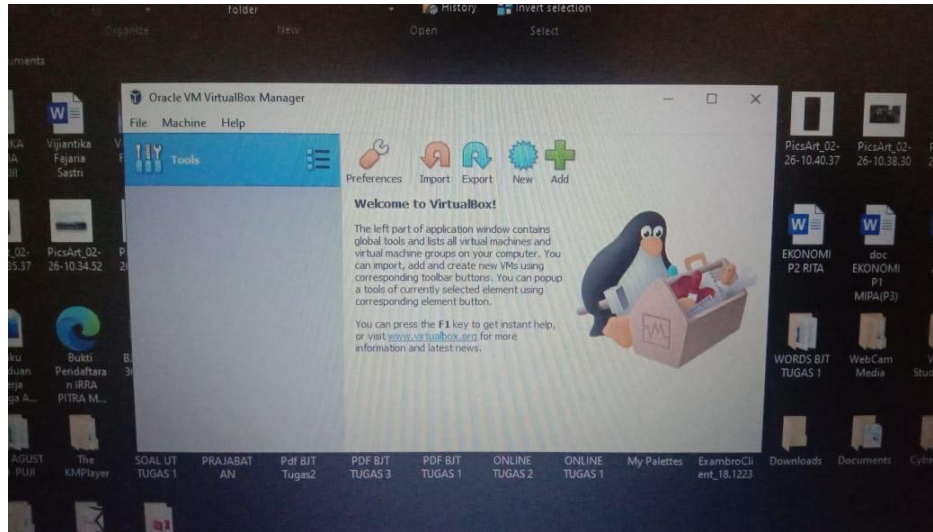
folder
History
Invert selection
Organize
New
Open
Select
uments

Oracle VM VirtualBox Manager
File Machine Help
Tools
Preferences Import Export New Add
Welcome to VirtualBox!

The left part of application window contains global tools and lists all virtual machines and virtual machine groups on your computer. You can import, add and create new VMs using corresponding toolbar buttons. You can popup a tools of currently selected element using corresponding element button.

You can press the F1 key to get instant help, or visit www.virtualbox.org for more information and latest news.

Vijiantika Fajaria Sastri
PicsArt_02-26-10.34.52
Bukti Pendaftaran IRRA PITRA M...
The KMPlayer
SOAL UT TUGAS 1
PRAJABATAN
Pdf BJT Tugas2
PDF BJT TUGAS 3
PDF BJT TUGAS 1
ONLINE TUGAS 2
ONLINE TUGAS 1
My Palettes
ExambroClient_18.1223
Downloads
Documents
PicsArt_02-26-10.40.37
PicsArt_02-26-10.38.30
EKONOMI P2 RITA
doc EKONOMI P1 MIPA(P3)
WORDS BJT TUGAS 1
WebCam Media
AGUST PUJI